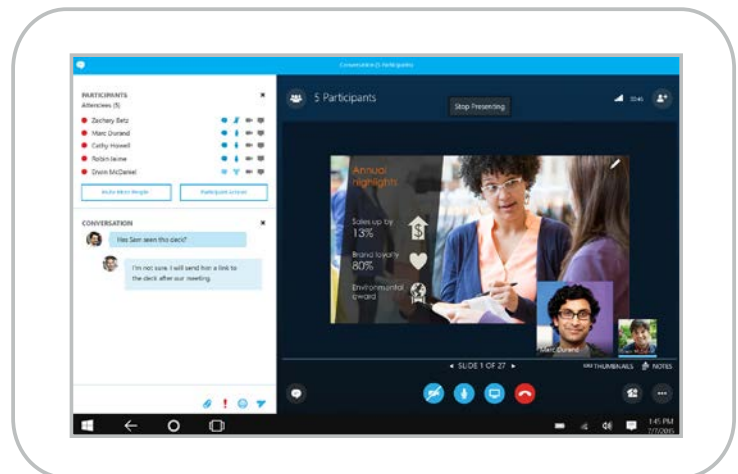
Conversation (5 Participants)

PARTICIPANTS
Attendees (5)
Zachary Betz
Marc Durand
Cathy Howell
Robin Jaime
Drew McDaniel

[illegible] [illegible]

CONVERSATION
Has Sam seen this deck?
I'm not sure. I will send him a link to the deck after our meeting.

5 Participants
Stop Presenting
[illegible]

Annual highlights
Sales up by 13%
Brand loyalty 80%
Environmental award

Marc Durand

◂ SLIDE 1 OF 27 ▸
THUMBNAILS NOTES

1:45 PM
7/7/2015